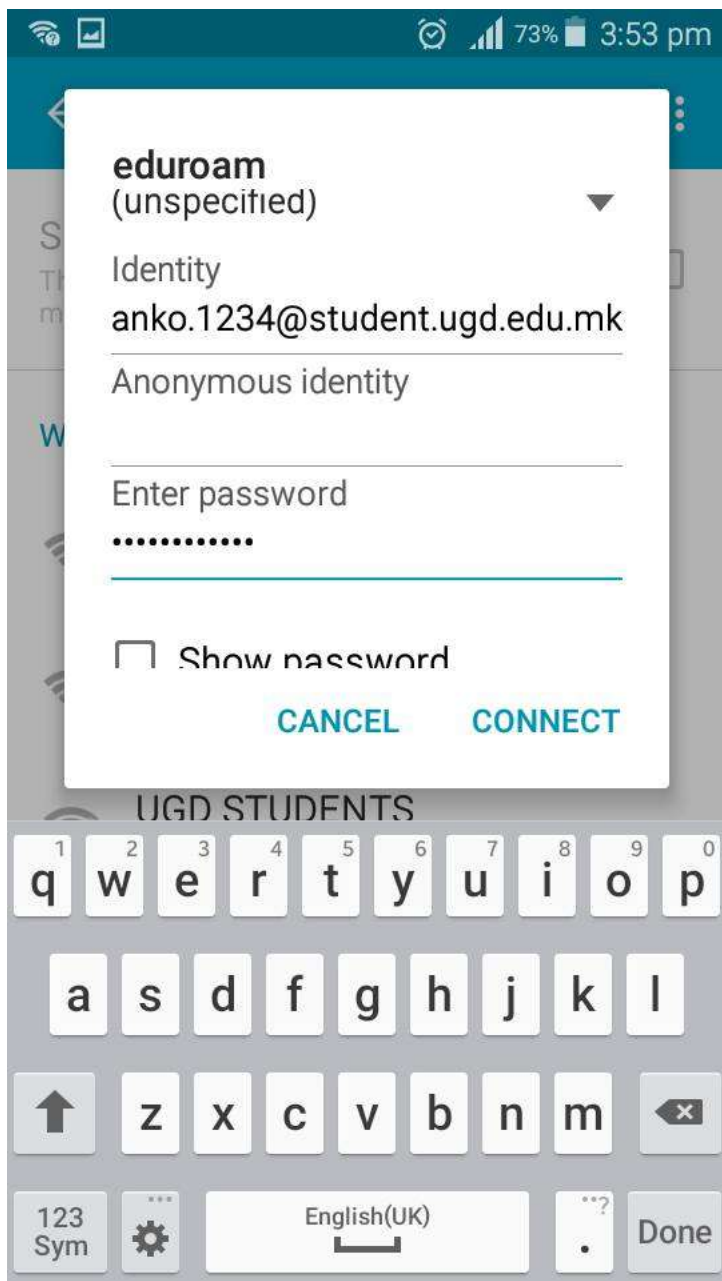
73% 3:53 pm

eduroam
(unspecified)

Identity
anko.1234@student.ugd.edu.mk

Anonymous identity

Enter password
••••••••••••

Show password

CANCEL CONNECT

UGD STUDENTS

1 q 2 w 3 e 4 r 5 t 6 y 7 u 8 i 9 o 0 p
a s d f g h j k l
z x c v b n m
123 Sym English(UK) . Done